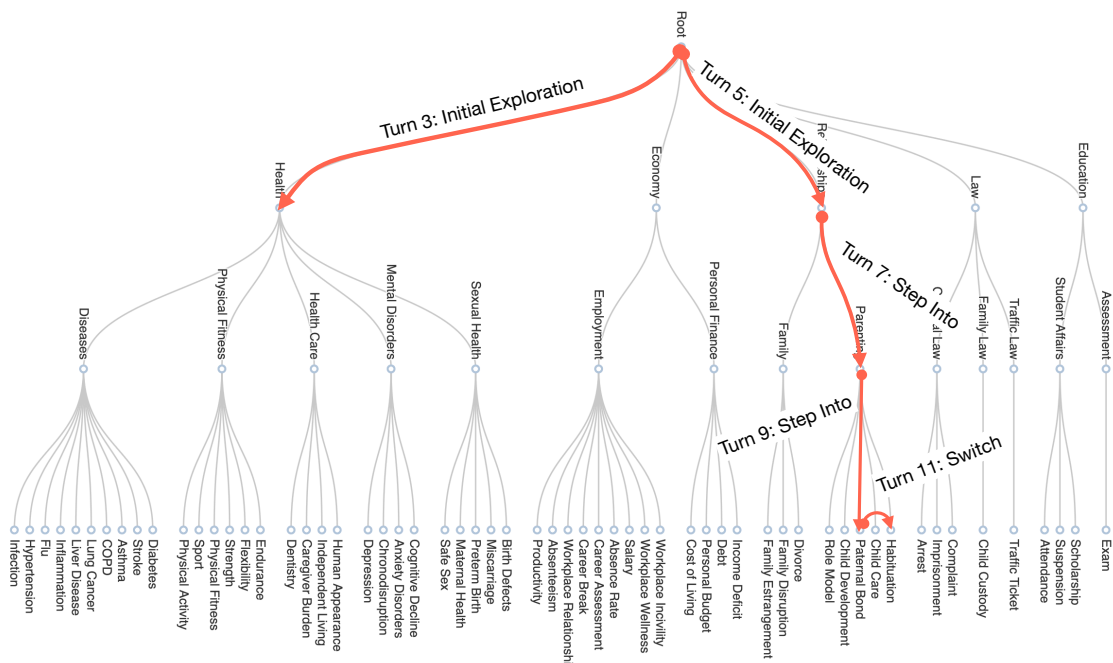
Root

Turn 3: Initial Exploration

Turn 5: Initial Exploration

Health

Economy

Re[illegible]ship

Law

Education

Turn 7: Step Into

Diseases

Physical Fitness

Health Care

Mental Disorders

Sexual Health

Employment

Personal Finance

Family

Parenting

C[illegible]al Law

Family Law

Traffic Law

Student Affairs

Assessment

Turn 9: Step Into

Turn 11: Switch

Infection
Hypertension
Flu
Inflammation
Liver Disease
Lung Cancer
COPD
Asthma
Stroke
Diabetes
Physical Activity
Sport
Physical Fitness
Strength
Flexibility
Endurance
Dentistry
Caregiver Burden
Independent Living
Human Appearance
Depression
Chronodisruption
Anxiety Disorders
Cognitive Decline
Safe Sex
Maternal Health
Preterm Birth
Miscarriage
Birth Defects
Productivity
Absenteeism
Workplace Relationshi
Career Break
Career Assessment
Absence Rate
Salary
Workplace Wellness
Workplace Incivility
Cost of Living
Personal Budget
Debt
Income Deficit
Family Estrangement
Family Disruption
Divorce
Role Model
Child Development
Paternal Bond
Child Care
Habituation
Arrest
Imprisonment
Complaint
Child Custody
Traffic Ticket
Attendance
Suspension
Scholarship
Exam